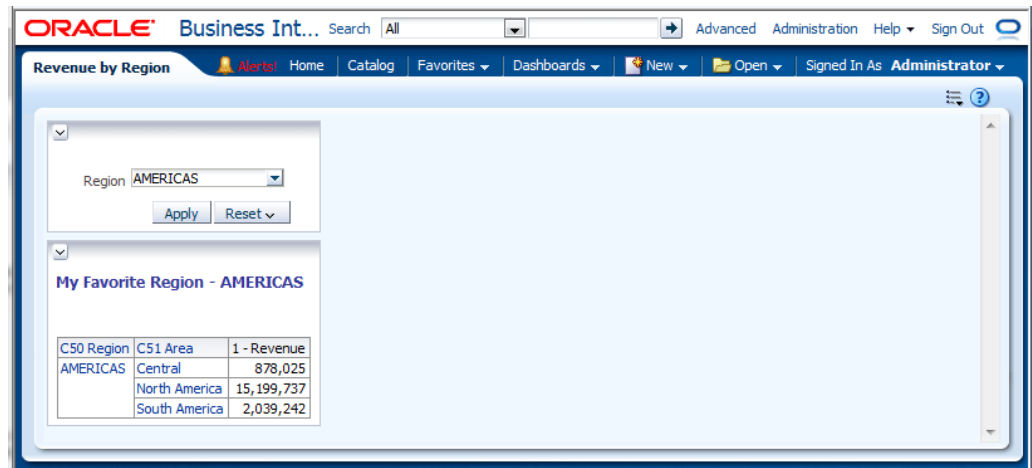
ORACLE Business Int... Search All Advanced Administration Help Sign Out

Revenue by Region Alerts! Home Catalog Favorites Dashboards New Open Signed In As Administrator

Region AMERICAS

Apply Reset

My Favorite Region - AMERICAS

| C50 Region | C51 Area | 1 - Revenue |
|---|---|---|
| AMERICAS | Central | 878,025 |
| | North America | 15,199,737 |
| | South America | 2,039,242 |